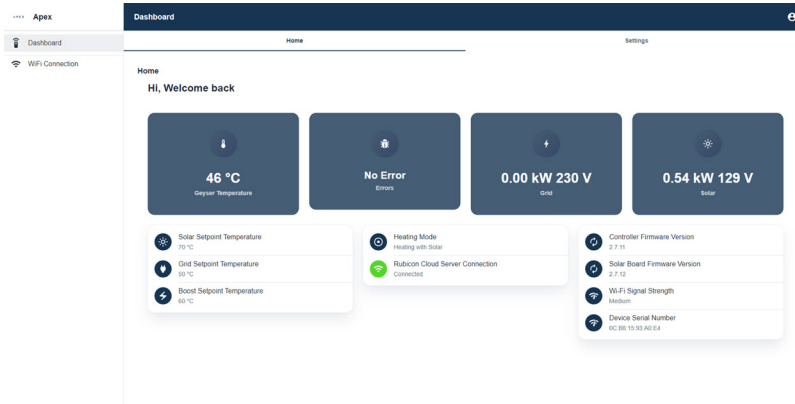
Apex

Dashboard

WiFi Connection

Dashboard

Home

Settings

Home

Hi, Welcome back

46 °C
Geyser Temperature

No Error
Errors

0.00 kW 230 V
Grid

0.54 kW 129 V
Solar

Solar Setpoint Temperature
70 °C

Grid Setpoint Temperature
50 °C

Boost Setpoint Temperature
60 °C

Heating Mode
Heating with Solar

Rubicon Cloud Server Connection
Connected

Controller Firmware Version
2.7.11

Solar Board Firmware Version
2.7.12

Wi-Fi Signal Strength
Medium

Device Serial Number
0C:B8:15:93:A0:E4